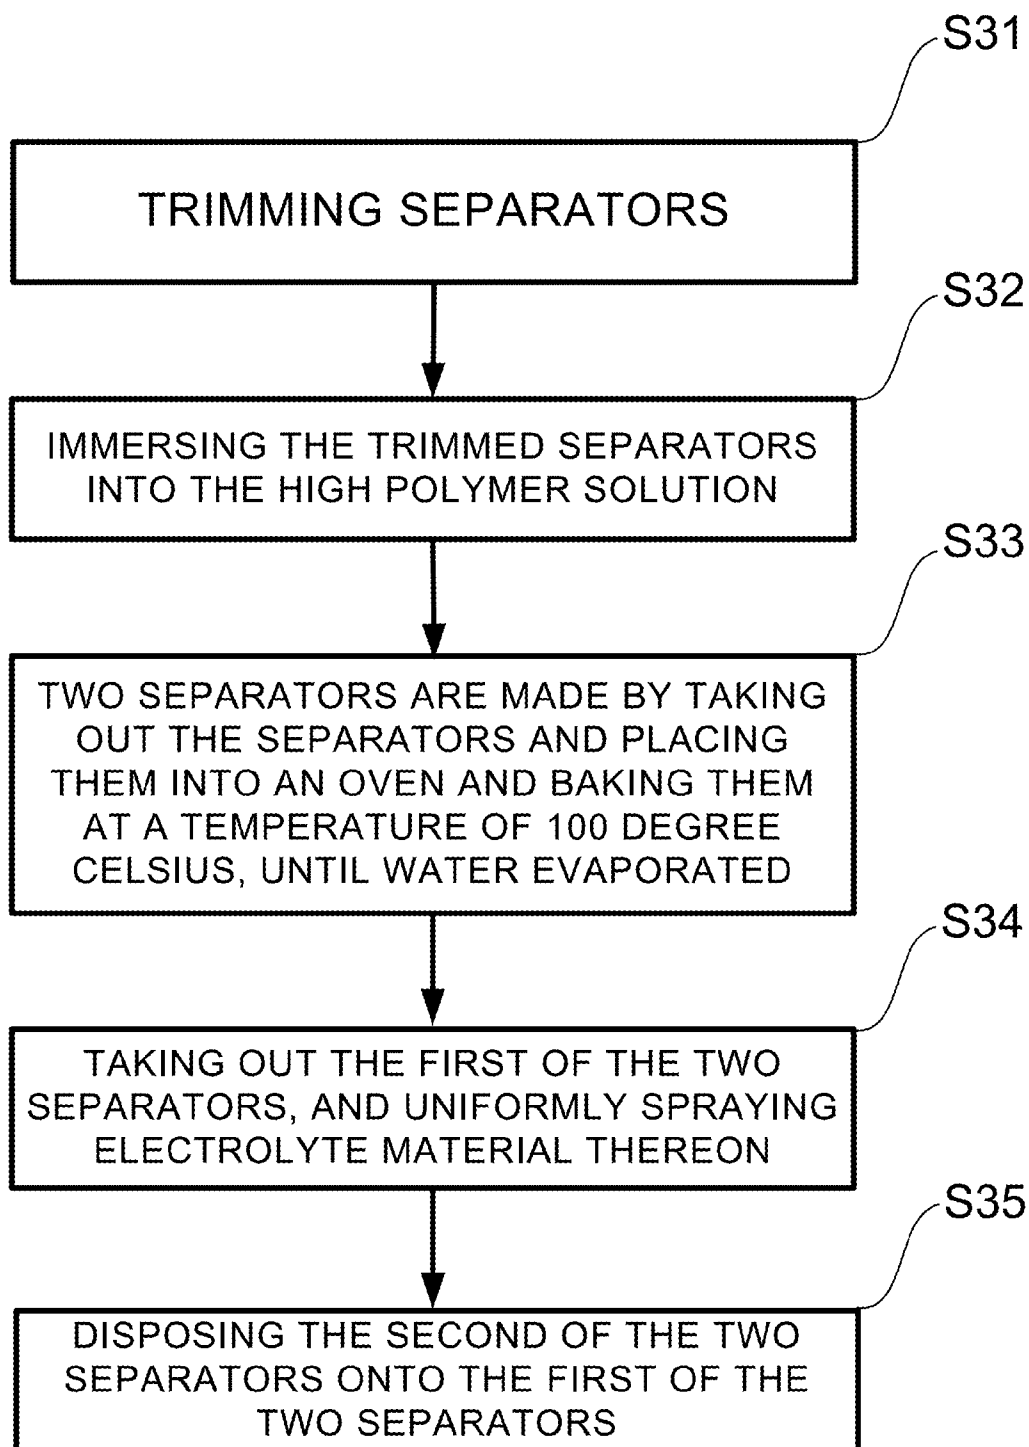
S31

TRIMMING SEPARATORS

S32

IMMERSING THE TRIMMED SEPARATORS INTO THE HIGH POLYMER SOLUTION

S33

TWO SEPARATORS ARE MADE BY TAKING OUT THE SEPARATORS AND PLACING THEM INTO AN OVEN AND BAKING THEM AT A TEMPERATURE OF 100 DEGREE CELSIUS, UNTIL WATER EVAPORATED

S34

TAKING OUT THE FIRST OF THE TWO SEPARATORS, AND UNIFORMLY SPRAYING ELECTROLYTE MATERIAL THEREON

S35

DISPOSING THE SECOND OF THE TWO SEPARATORS ONTO THE FIRST OF THE TWO SEPARATORS